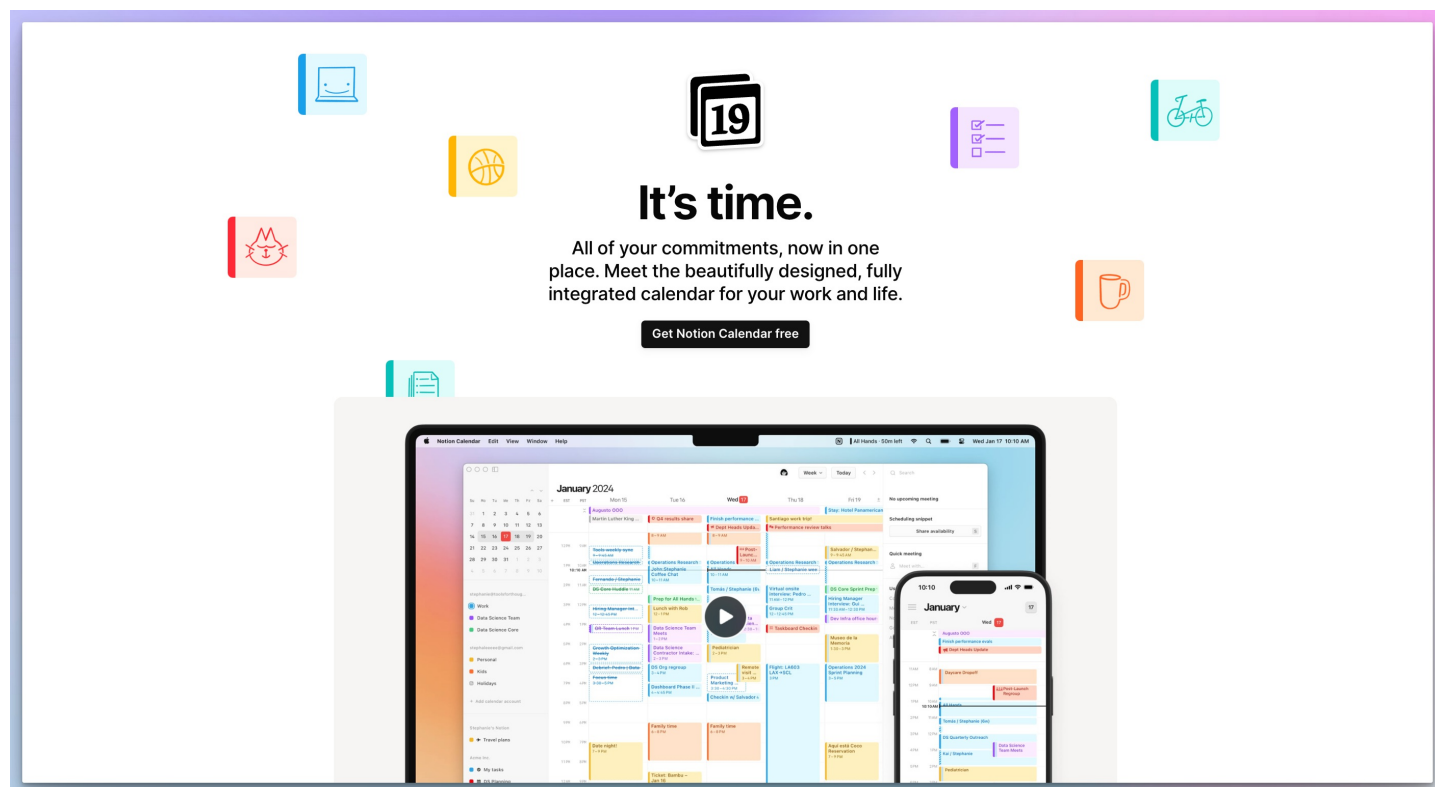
19

It’s time.

All of your commitments, now in one place. Meet the beautifully designed, fully integrated calendar for your work and life.

Get Notion Calendar free

Notion Calendar Edit View Window Help

All Hands · 50m left

Wed Jan 17 10:10 AM

January 2024

Week Today

Mon 15 Tue 16 Wed 17 Thu 18 Fri 19

Augusto OOO

Martin Luther King

Q4 results share

Finish performance

Santiago work trip!

Stay: Hotel Panamericano

Dept Heads Update

Performance review talks

No upcoming meeting

Scheduling snippet

Share availability

Quick meeting

Work

Data Science Team

Data Science Core

Personal

Kids

Holidays

Add calendar account

Travel plans

My tasks

Operations Research

John Stephanie Coffee Chat

Prep for All Hands

Lunch with Rob

Data Science Team Meets

Data Science Contractor Intake

DS Org reprise

Dashboard Phase II

Family time

Pediatrician

Product Marketing

Checkin w/ Salvador

Tomás / Stephanie

Virtual onsite interview: Pedro

Group Crit

Taskboard Checkin

Flight: LAX03 LAX→SCL

DS Core Sprint Prep

Hiring Manager Interview

Dev Infra office hour

Museo de la Memoria

Operations 2024 Sprint Planning

Aqui está Coco Reservation

Date night!

Ticket: Bambu

Salvador / Stephanie

Growth Optimization Weekly

Focus time

Hiring Manager Int

DS Team Lunch

DS Core Huddle

Fernando / Stephanie

Tools weekly sync

10:10

January

Wed 17

Augusto OOO

Finish performance evals

Dept Heads Update

Daycare Dropoff

Post-Launch Regroup

All Hands

Tomás / Stephanie (Go)

DS Quarterly Outreach

Kai / Stephanie

Data Science Team Meets

Pediatrician